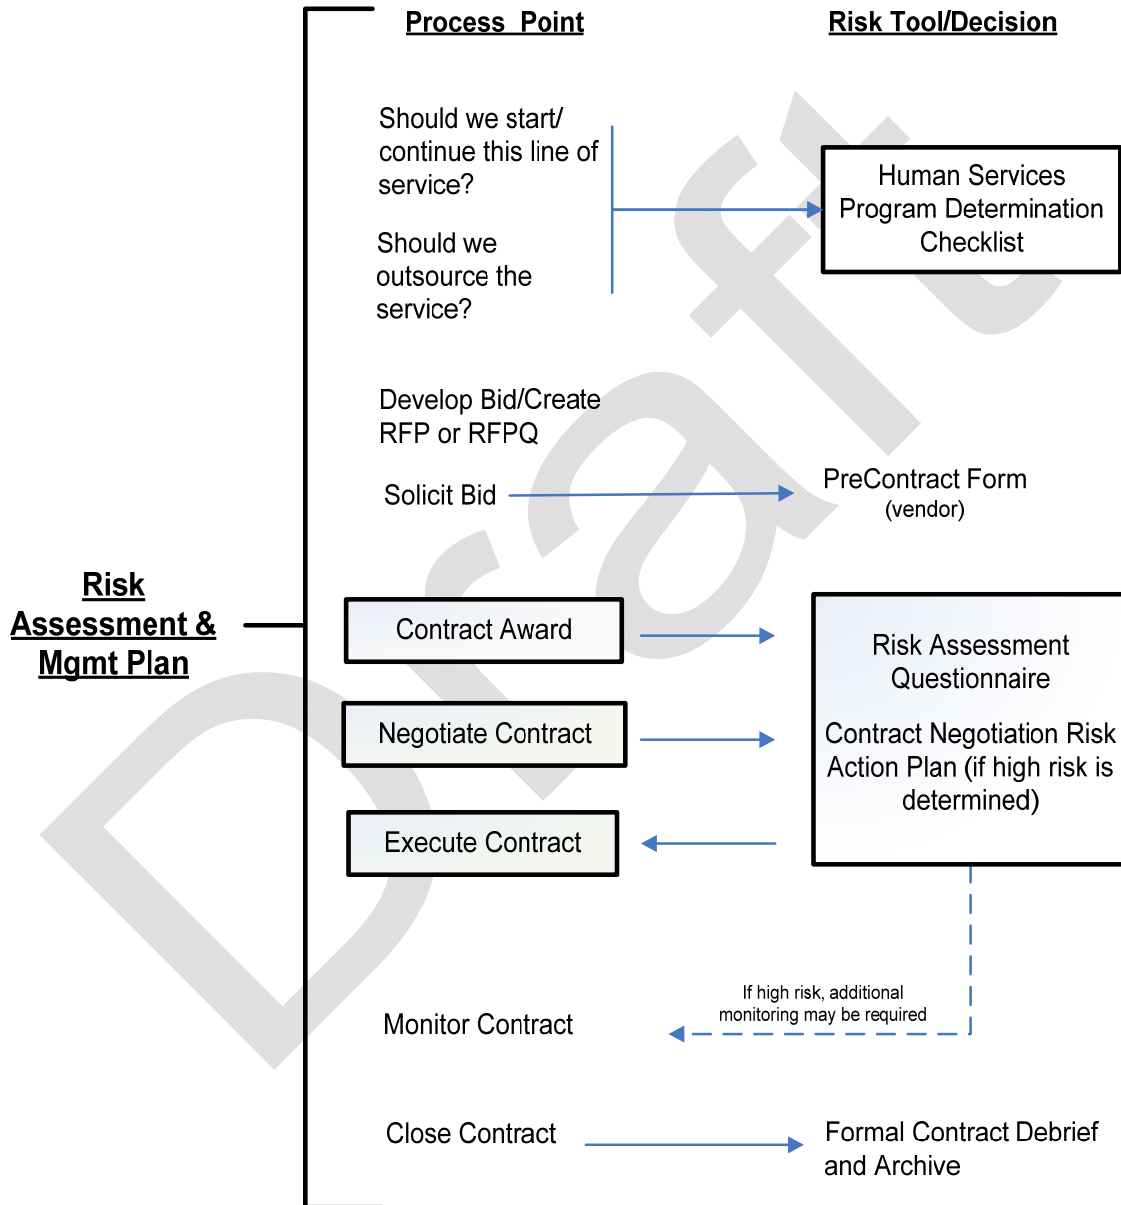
Process Point

Risk Tool/Decision

Risk Assessment & Mgmt Plan

Should we start/ continue this line of service?

Should we outsource the service?

Human Services Program Determination Checklist

Develop Bid/Create RFP or RFPQ

Solicit Bid

PreContract Form (vendor)

Contract Award

Negotiate Contract

Execute Contract

Risk Assessment Questionnaire

Contract Negotiation Risk Action Plan (if high risk is determined)

If high risk, additional monitoring may be required

Monitor Contract

Close Contract

Formal Contract Debrief and Archive

Draft